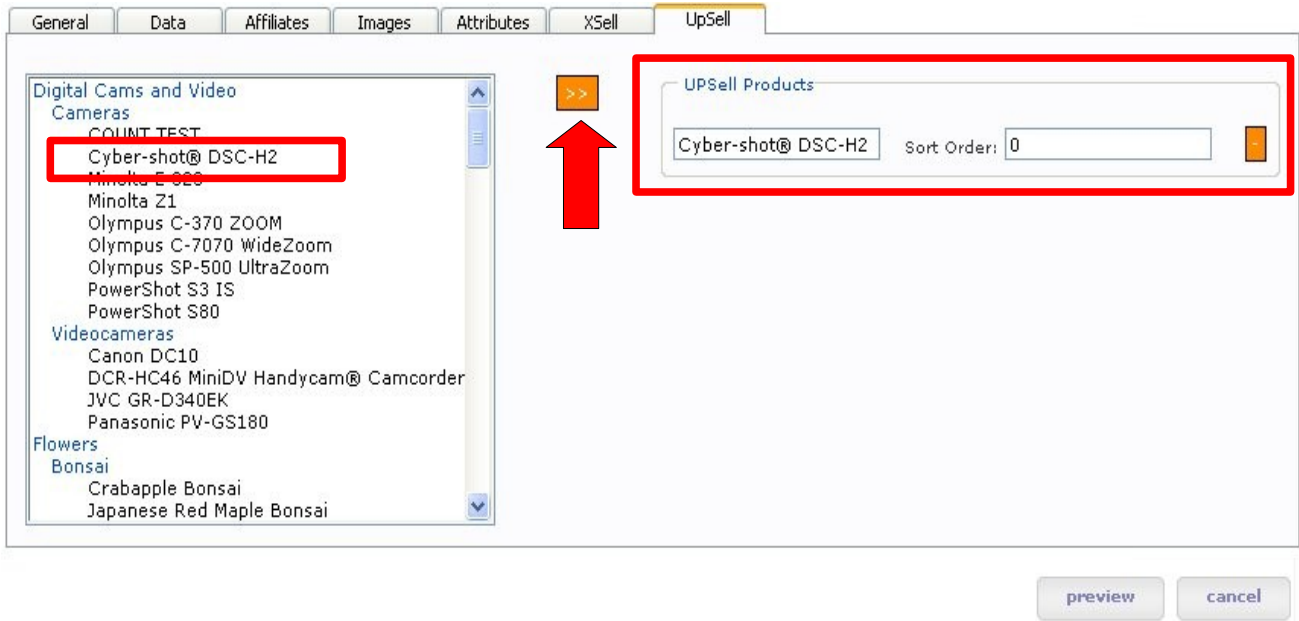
General Data Affiliates Images Attributes XSell UpSell

Digital Cams and Video
Cameras
COUNT TEST
Cyber-shot® DSC-H2
Minolta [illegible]
Minolta Z1
Olympus C-370 ZOOM
Olympus C-7070 WideZoom
Olympus SP-500 UltraZoom
PowerShot S3 IS
PowerShot S80
Videocameras
Canon DC10
DCR-HC46 MiniDV Handycam® Camcorder
JVC GR-D340EK
Panasonic PV-GS180
Flowers
Bonsai
Crabapple Bonsai
Japanese Red Maple Bonsai

>>

UPSell Products

Cyber-shot® DSC-H2 Sort Order: 0 -

preview cancel